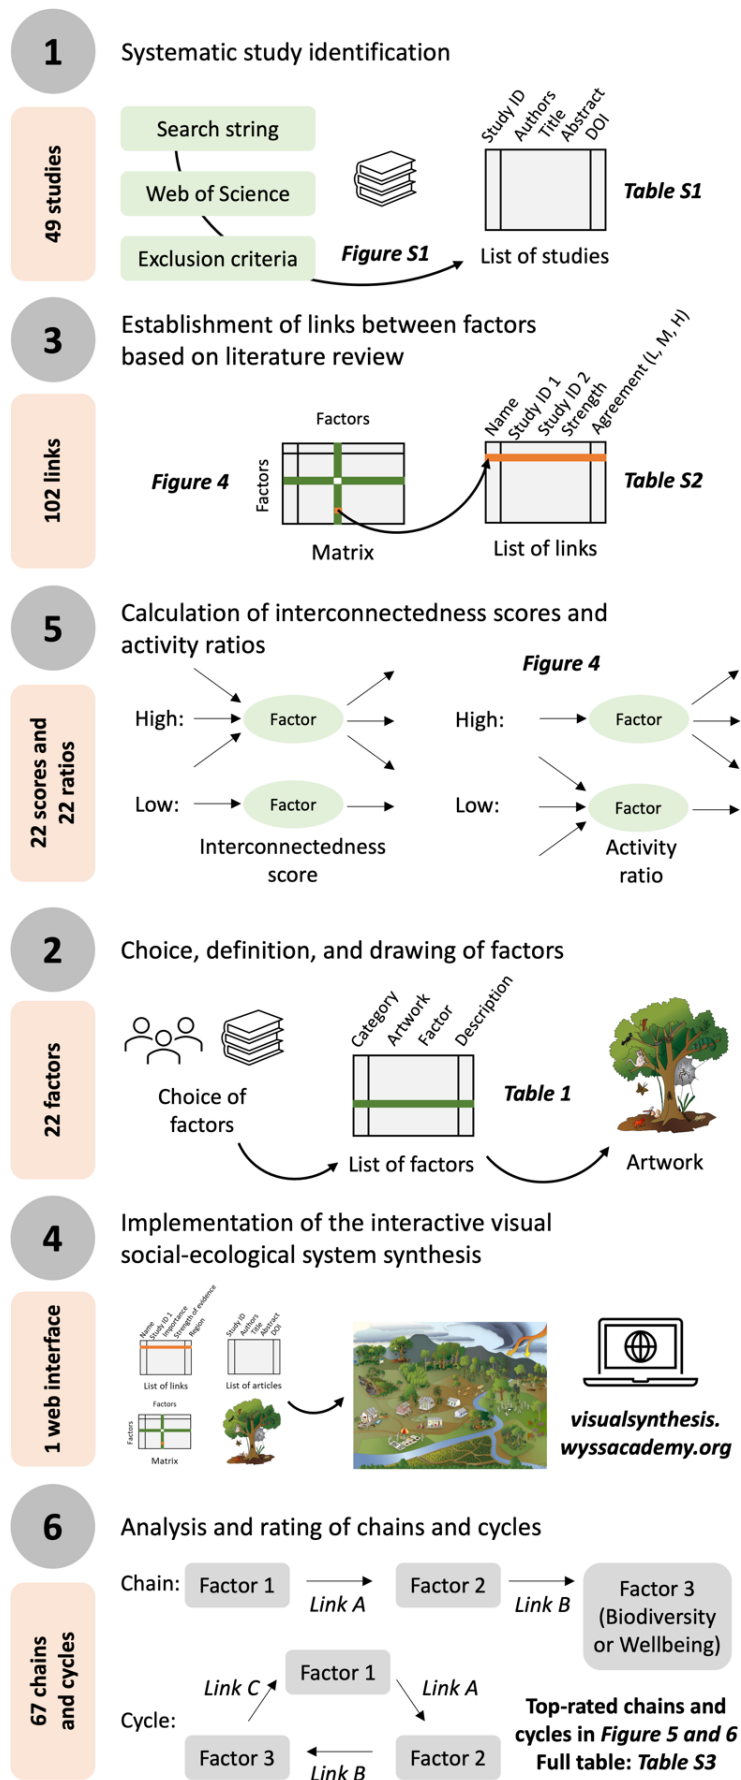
1

Systematic study identification

49 studies

Search string

Web of Science

Exclusion criteria

Figure S1

Study ID Authors Title Abstract DOI

Table S1

List of studies

3

Establishment of links between factors based on literature review

102 links

Factors

Factors

Figure 4

Matrix

Name Study ID 1 Study ID 2 Strength Agreement (L, M, H)

Table S2

List of links

5

Calculation of interconnectedness scores and activity ratios

22 scores and 22 ratios

Figure 4

High: Factor

Low: Factor

Interconnectedness score

High: Factor

Low: Factor

Activity ratio

2

Choice, definition, and drawing of factors

22 factors

Choice of factors

Category Artwork Factor Description

Table 1

List of factors

Artwork

4

Implementation of the interactive visual social-ecological system synthesis

1 web interface

Name Study ID 1 Importance Strength of evidence Region

List of links

Study ID Authors Title Abstract DOI

List of articles

Factors

Factors

Matrix

visualsynthesis.wyssacademy.org

6

Analysis and rating of chains and cycles

67 chains and cycles

Chain: Factor 1 Link A Factor 2 Link B Factor 3 (Biodiversity or Wellbeing)

Cycle: Factor 1 Link A Factor 2 Link B Factor 3 Link C

Top-rated chains and cycles in Figure 5 and 6
Full table: Table S3